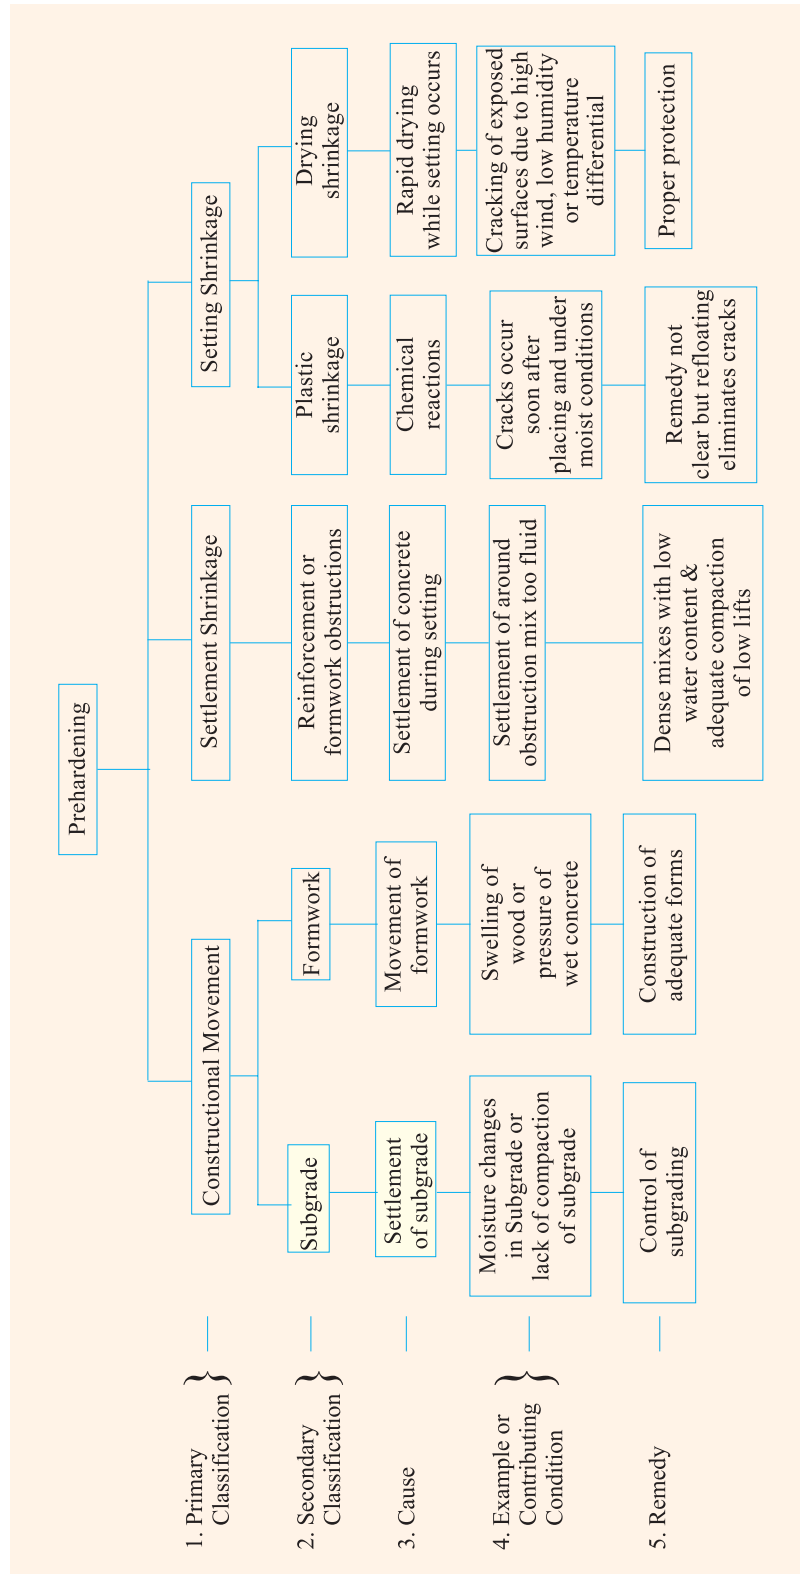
Prehardening

Constructional Movement

Settlement Shrinkage

Setting Shrinkage

1. Primary Classification

2. Secondary Classification

3. Cause

4. Example or Contributing Condition

5. Remedy

Subgrade

Settlement of subgrade

Moisture changes in Subgrade or lack of compaction of subgrade

Control of subgrading

Formwork

Movement of formwork

Swelling of wood or pressure of wet concrete

Construction of adequate forms

Reinforcement or formwork obstructions

Settlement of concrete during setting

Settlement of around obstruction mix too fluid

Dense mixes with low water content & adequate compaction of low lifts

Plastic shrinkage

Chemical reactions

Cracks occur soon after placing and under moist conditions

Remedy not clear but refloating eliminates cracks

Drying shrinkage

Rapid drying while setting occurs

Cracking of exposed surfaces due to high wind, low humidity or temperature differential

Proper protection